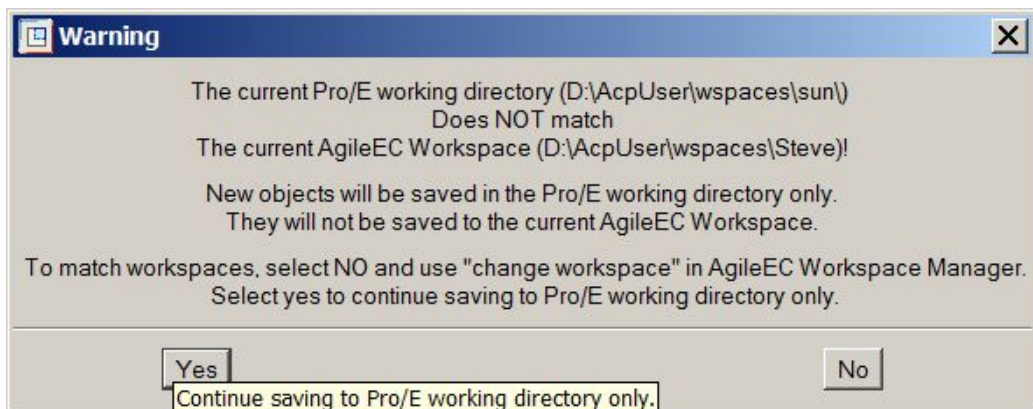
Warning

The current Pro/E working directory (D:\AcpUser\wspaces\sun\)
Does NOT match
The current AgileEC Workspace (D:\AcpUser\wspaces\Steve)!

New objects will be saved in the Pro/E working directory only.
They will not be saved to the current AgileEC Workspace.

To match workspaces, select NO and use "change workspace" in AgileEC Workspace Manager.
Select yes to continue saving to Pro/E working directory only.

Yes

No

Continue saving to Pro/E working directory only.